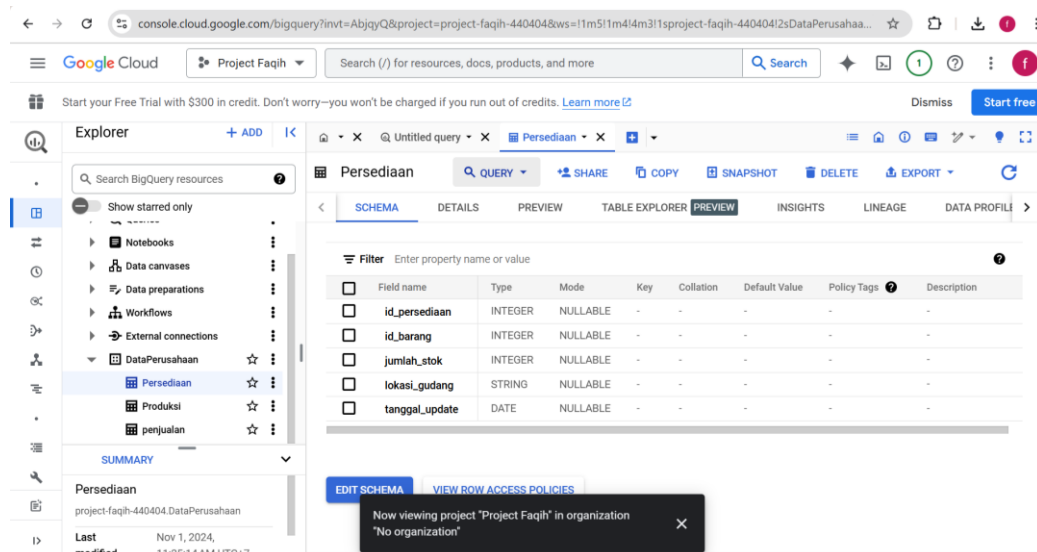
console.cloud.google.com/bigquery?invt=AbjqyQ&project=project-faqih-440404&ws=!1m5!1m4!4m3!1sproject-faqih-440404!2sDataPerusahaa...

Google Cloud Project Faqih

Search (/) for resources, docs, products, and more Search

1 f

Start your Free Trial with $300 in credit. Don't worry—you won't be charged if you run out of credits. Learn more

Dismiss Start free

Explorer + ADD

Search BigQuery resources

Show starred only

Notebooks
Data canvases
Data preparations
Workflows
External connections
DataPerusahaan
Persediaan
Produksi
penjualan

SUMMARY

Persediaan
project-faqih-440404.DataPerusahaan

Last modified Nov 1, 2024,

Untitled query Persediaan

Persediaan QUERY SHARE COPY SNAPSHOT DELETE EXPORT

SCHEMA DETAILS PREVIEW TABLE EXPLORER PREVIEW INSIGHTS LINEAGE DATA PROFILE

Filter Enter property name or value

| | Field name | Type | Mode | Key | Collation | Default Value | Policy Tags | Description |
|---|---|---|---|---|---|---|---|---|
| | id_persediaan | INTEGER | NULLABLE | - | - | - | - | - |
| | id_barang | INTEGER | NULLABLE | - | - | - | - | - |
| | jumlah_stok | INTEGER | NULLABLE | - | - | - | - | - |
| | lokasi_gudang | STRING | NULLABLE | - | - | - | - | - |
| | tanggal_update | DATE | NULLABLE | - | - | - | - | - |

EDIT SCHEMA VIEW ROW ACCESS POLICIES

Now viewing project "Project Faqih" in organization "No organization"